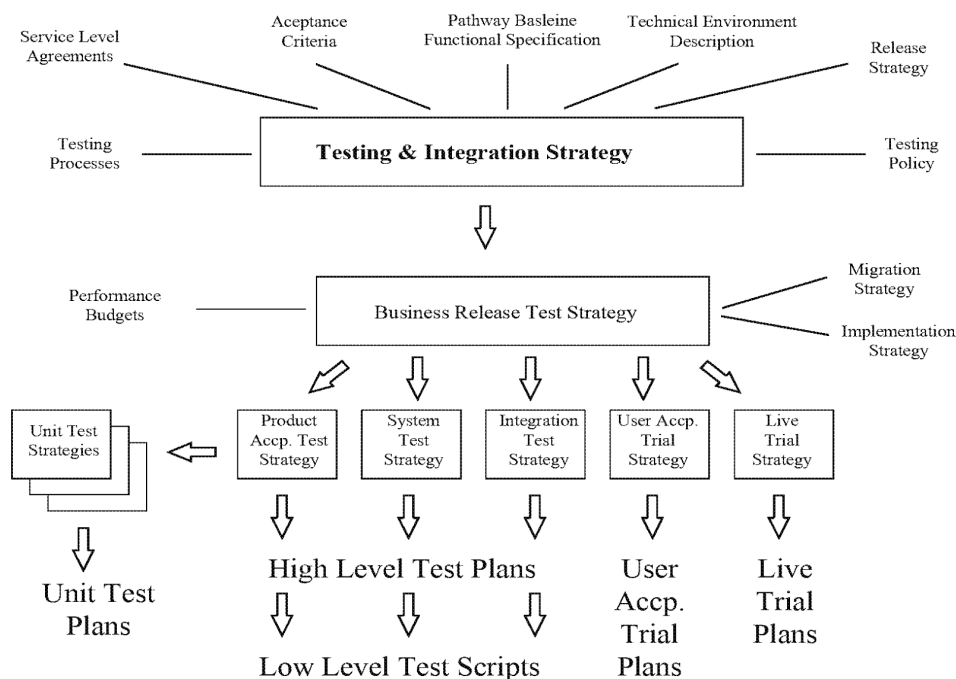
Service Level Agreements

Aceptance Criteria

Pathway Basleine Functional Specification

Technical Environment Description

Release Strategy

Testing Processes

Testing & Integration Strategy

Testing Policy

Performance Budgets

Business Release Test Strategy

Migration Strategy

Implementation Strategy

Unit Test Strategies

Product Accp. Test Strategy

System Test Strategy

Integration Test Strategy

User Accp. Trial Strategy

Live Trial Strategy

Unit Test Plans

High Level Test Plans

User Accp. Trial Plans

Live Trial Plans

Low Level Test Scripts